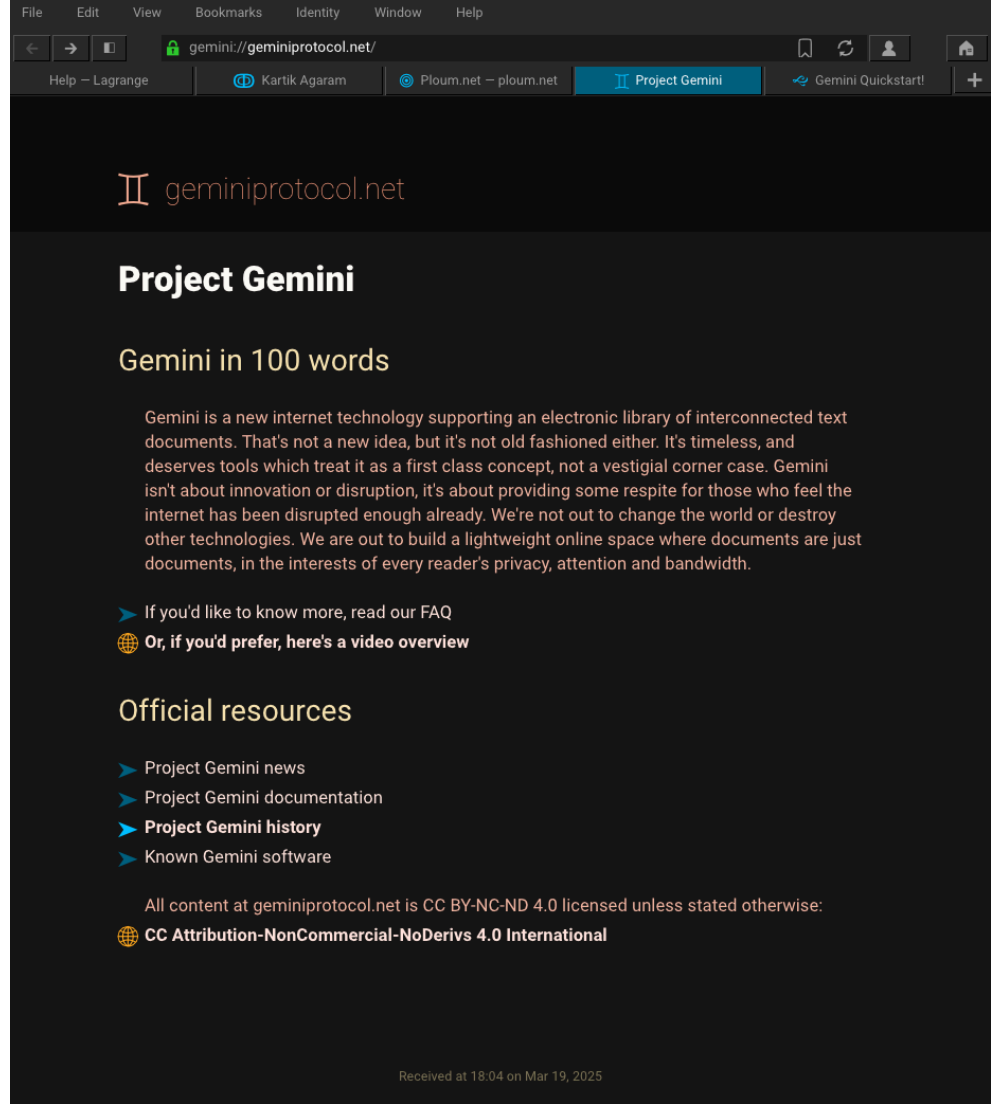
File Edit View Bookmarks Identity Window Help

gemini://geminiprotocol.net/

Help — Lagrange | Kartik Agaram | Ploum.net — ploum.net | Project Gemini | Gemini Quickstart! | +

♊ geminiprotocol.net

Project Gemini

Gemini in 100 words

Gemini is a new internet technology supporting an electronic library of interconnected text documents. That's not a new idea, but it's not old fashioned either. It's timeless, and deserves tools which treat it as a first class concept, not a vestigial corner case. Gemini isn't about innovation or disruption, it's about providing some respite for those who feel the internet has been disrupted enough already. We're not out to change the world or destroy other technologies. We are out to build a lightweight online space where documents are just documents, in the interests of every reader's privacy, attention and bandwidth.

If you'd like to know more, read our FAQ
Or, if you'd prefer, here's a video overview

Official resources

Project Gemini news
Project Gemini documentation
Project Gemini history
Known Gemini software

All content at geminiprotocol.net is CC BY-NC-ND 4.0 licensed unless stated otherwise:
CC Attribution-NonCommercial-NoDerivs 4.0 International

Received at 18:04 on Mar 19, 2025